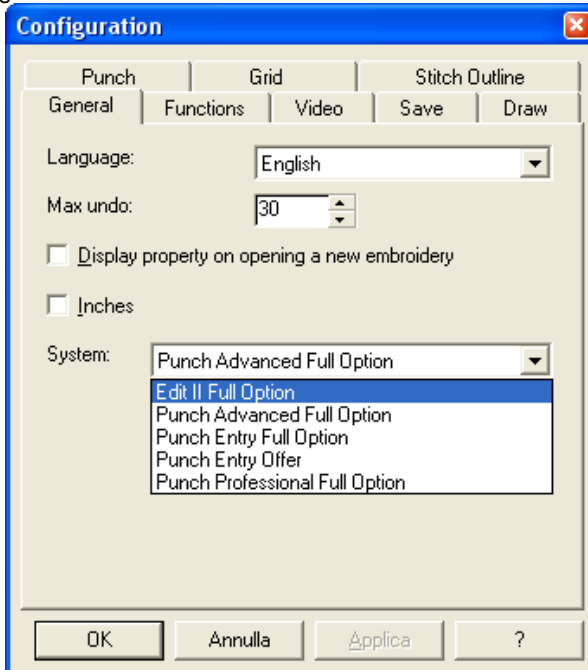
Configuration

Punch | Grid | Stitch Outline
General | Functions | Video | Save | Draw

Language: English

Max undo: 30

Display property on opening a new embroidery

Inches

System: Punch Advanced Full Option

Edit II Full Option
Punch Advanced Full Option
Punch Entry Full Option
Punch Entry Offer
Punch Professional Full Option

OK | Annulla | Applica | ?